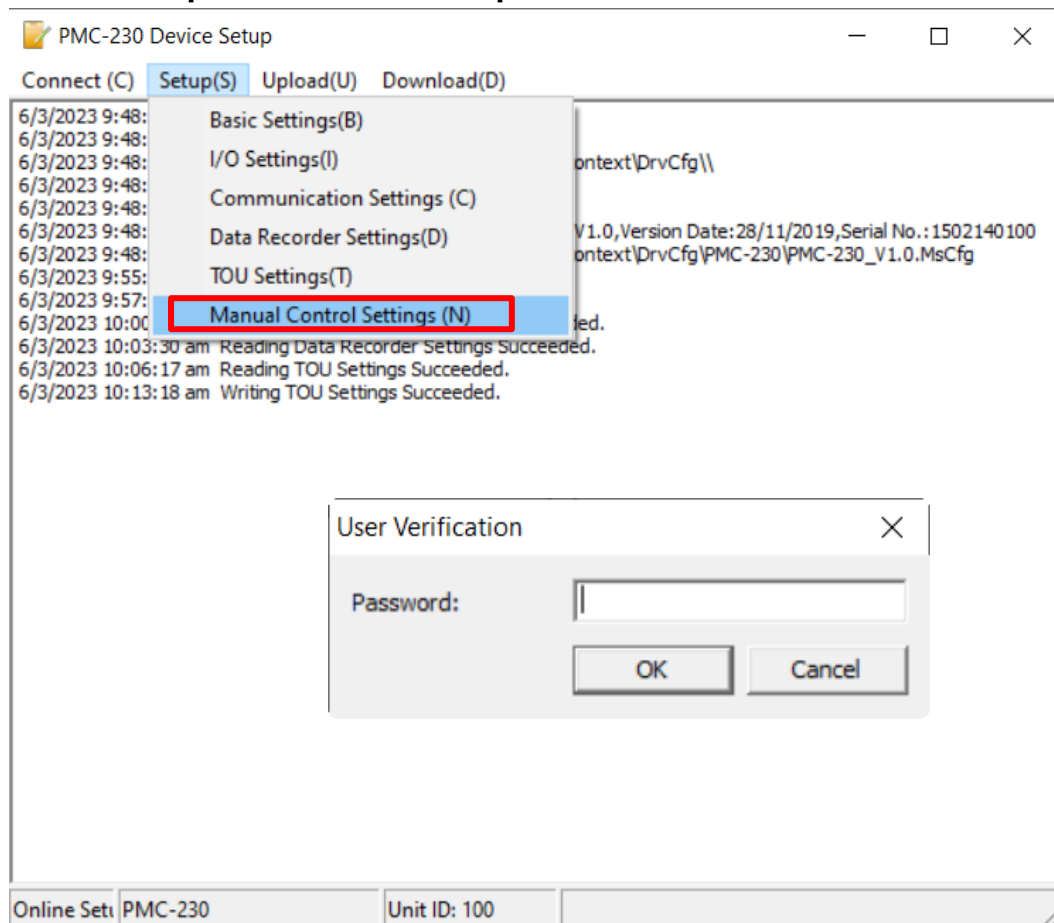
PMC-230 Device Setup

Connect (C) Setup(S) Upload(U) Download(D)

Basic Settings(B)
I/O Settings(I)
Communication Settings (C)
Data Recorder Settings(D)
TOU Settings(T)
Manual Control Settings (N)

6/3/2023 9:48:
6/3/2023 9:48:
6/3/2023 9:48: ontext\DrvCfg\\
6/3/2023 9:48:
6/3/2023 9:48:
6/3/2023 9:48: V1.0,Version Date:28/11/2019,Serial No.:1502140100
6/3/2023 9:48: ontext\DrvCfg\PMC-230\PMC-230_V1.0.MsCfg
6/3/2023 9:55:
6/3/2023 9:57:
6/3/2023 10:00 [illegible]ded.
6/3/2023 10:03:30 am Reading Data Recorder Settings Succeeded.
6/3/2023 10:06:17 am Reading TOU Settings Succeeded.
6/3/2023 10:13:18 am Writing TOU Settings Succeeded.

User Verification
Password:
OK Cancel

Online Setu PMC-230 Unit ID: 100